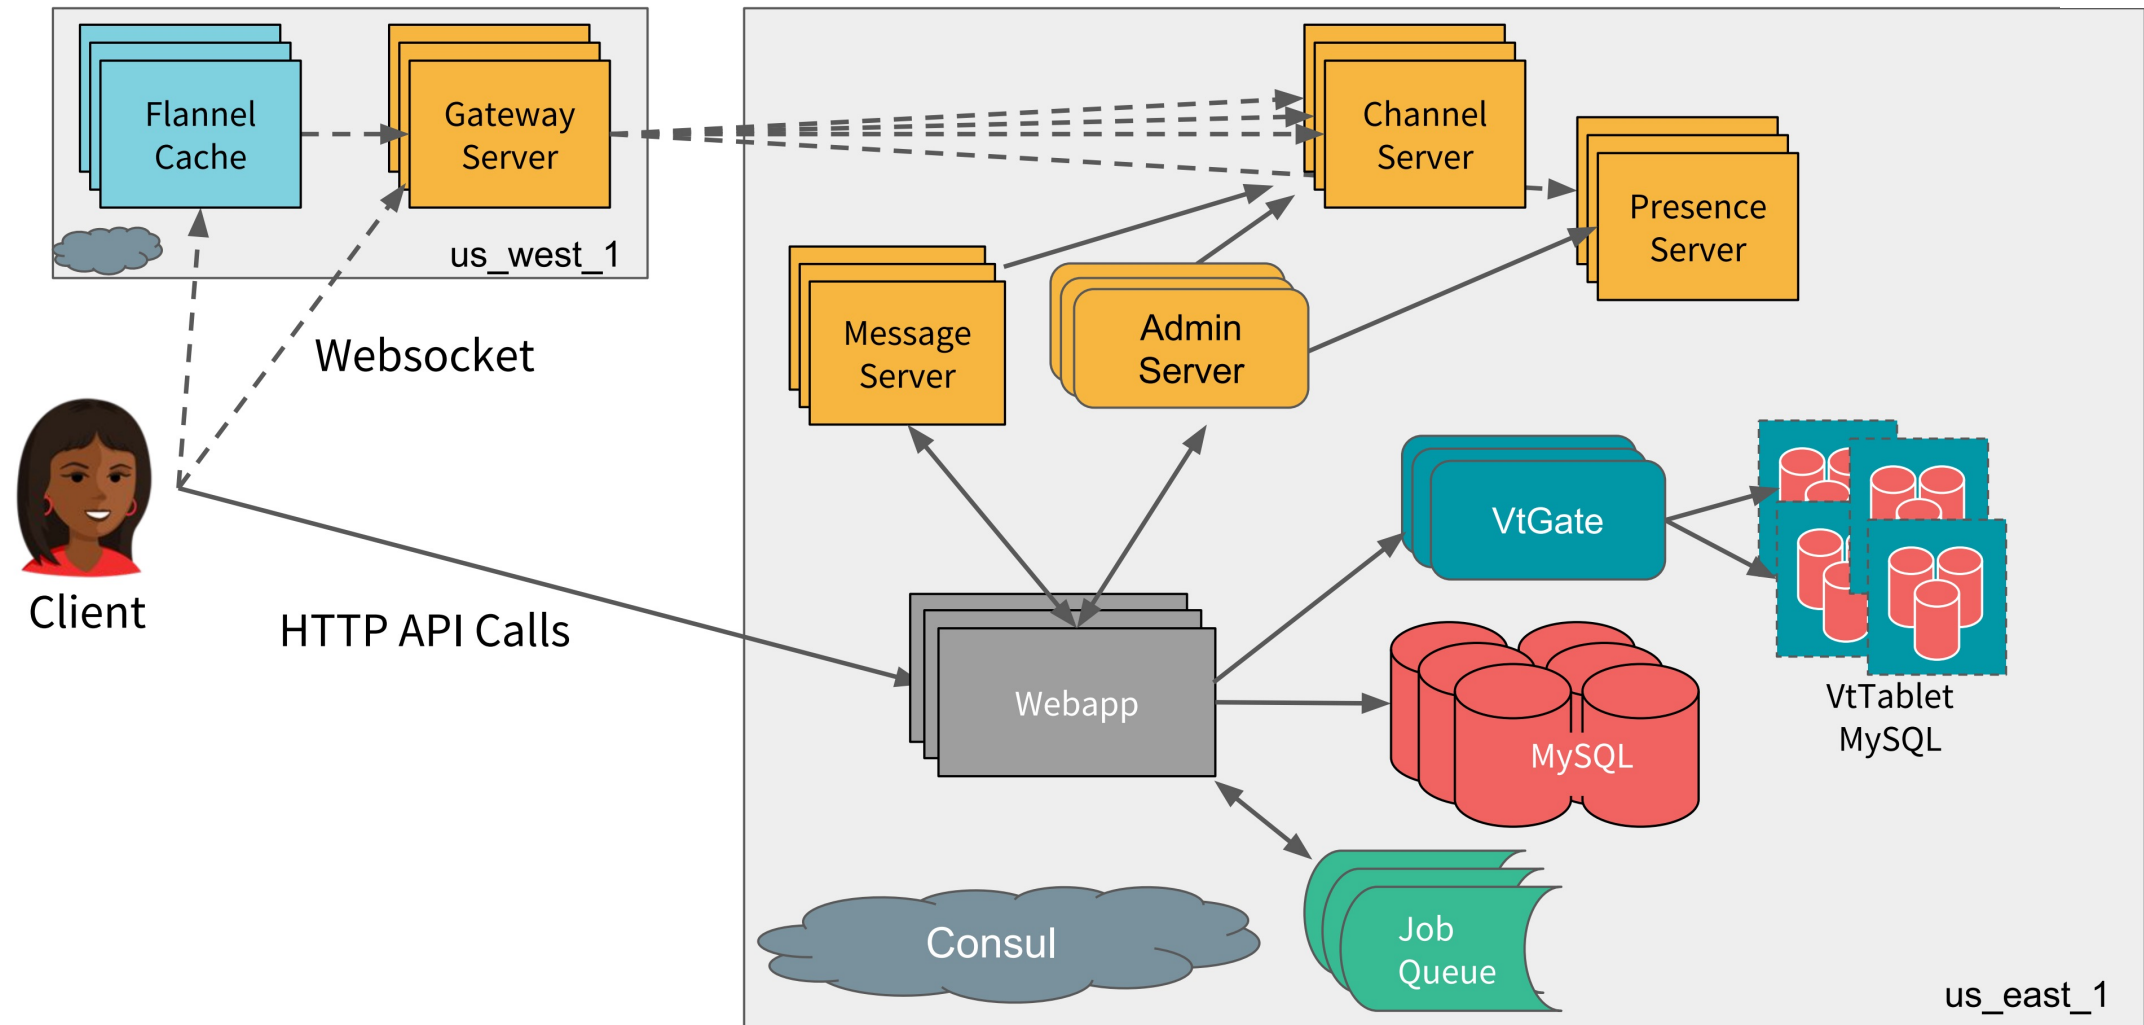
Flannel Cache

Gateway Server

us_west_1

Channel Server

Presence Server

Message Server

Admin Server

Websocket

Client

HTTP API Calls

VtGate

VtTablet MySQL

Webapp

MySQL

Consul

Job Queue

us_east_1